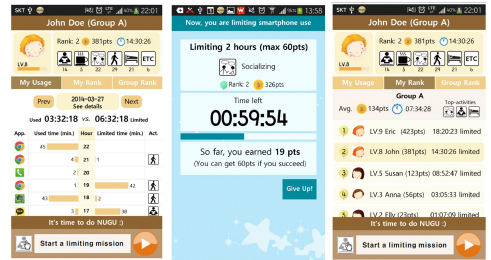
SKT 22:01

John Doe (Group A)

Rank: 2 381pts 14:30:26

LV.8

1h 5 21 1 8 ETC

My Usage | My Rank | Group Rank

Prev 2016-03-27 See details Next

Used 03:32:18 vs. 06:32:18 Limited

| App. | Used time (mins.) | Hour | Limited time (mins.) | Act. |
|---|---|---|---|---|
| | 45 | 22 | | |
| | 4 | 21 | | |
| | 2 | 20 | | |
| | 1 | 19 | 42 | |
| | 43 | 18 | | |
| | 8 | 17 | 38 | |

It's time to do NUGU :)

Start a limiting mission

13:58

Now, you are limiting smartphone use

Limiting 2 hours (max 60pts)

Socializing

Rank: 2 326pts

Time left

00:59:54

So far, you earned 19 pts
(You can get 60pts if you succeed)

Give Up!

SKT 22:01

John Doe (Group A)

Rank: 2 381pts 14:30:26

LV.8

1h 5 21 1 8 ETC

My Usage | My Rank | Group Rank

Group A

Avg. 134pts 07:34:28 Top activities

1 LV.9 Eric (423pts) 18:20:23 limited

2 LV.8 John (381pts) 14:30:26 limited

3 LV.5 Susan (123pts) 08:52:47 limited

4 LV.3 Anna (56pts) 03:05:33 limited

5 LV.2 Elly (23pts) 01:07:09 limited

It's time to do NUGU :)

Start a limiting mission